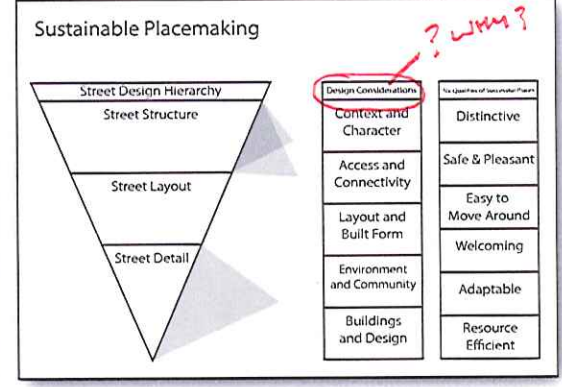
Sustainable Placemaking

? WHY?

Street Design Hierarchy

Street Structure

Street Layout

Street Detail

Design Considerations

Context and Character

Access and Connectivity

Layout and Built Form

Environment and Community

Buildings and Design

Six Qualities of Successful Places

Distinctive

Safe & Pleasant

Easy to Move Around

Welcoming

Adaptable

Resource Efficient